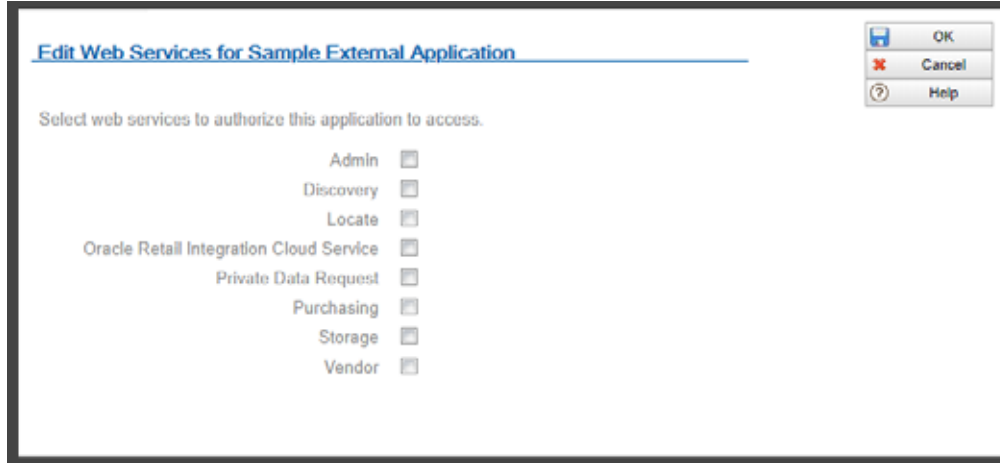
Edit Web Services for Sample External Application

OK
Cancel
Help

Select web services to authorize this application to access.

Admin
Discovery
Locate
Oracle Retail Integration Cloud Service
Private Data Request
Purchasing
Storage
Vendor